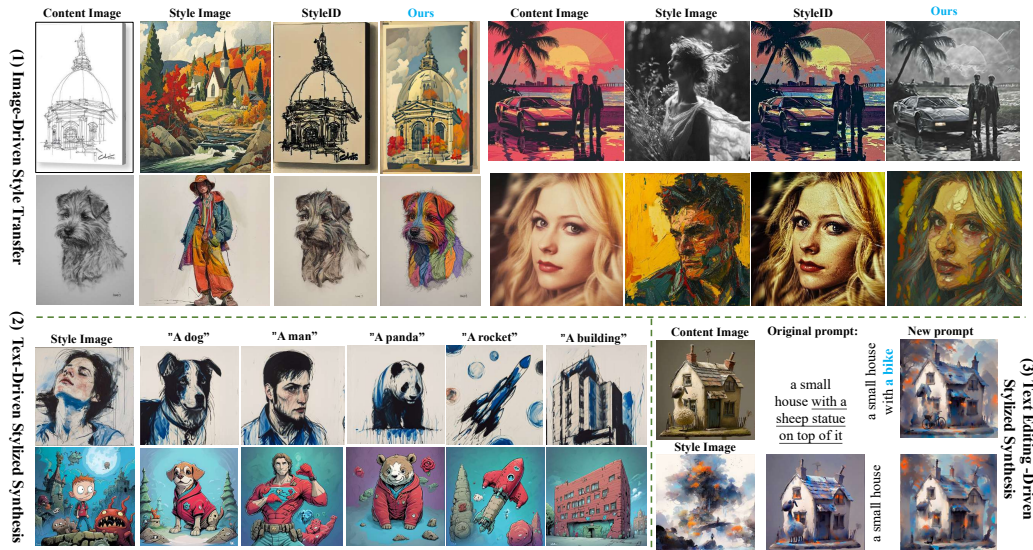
(1) Image-Driven Style Transfer

Content Image | Style Image | StyleID | Ours

Content Image | Style Image | StyleID | Ours

(2) Text-Driven Stylized Synthesis

Style Image | "A dog" | "A man" | "A panda" | "A rocket" | "A building"

(3) Text Editing-Driven Stylized Synthesis

Content Image

Original prompt:

a small house with a sheep statue on top of it

New prompt

a small house with a bike

Style Image

a small house